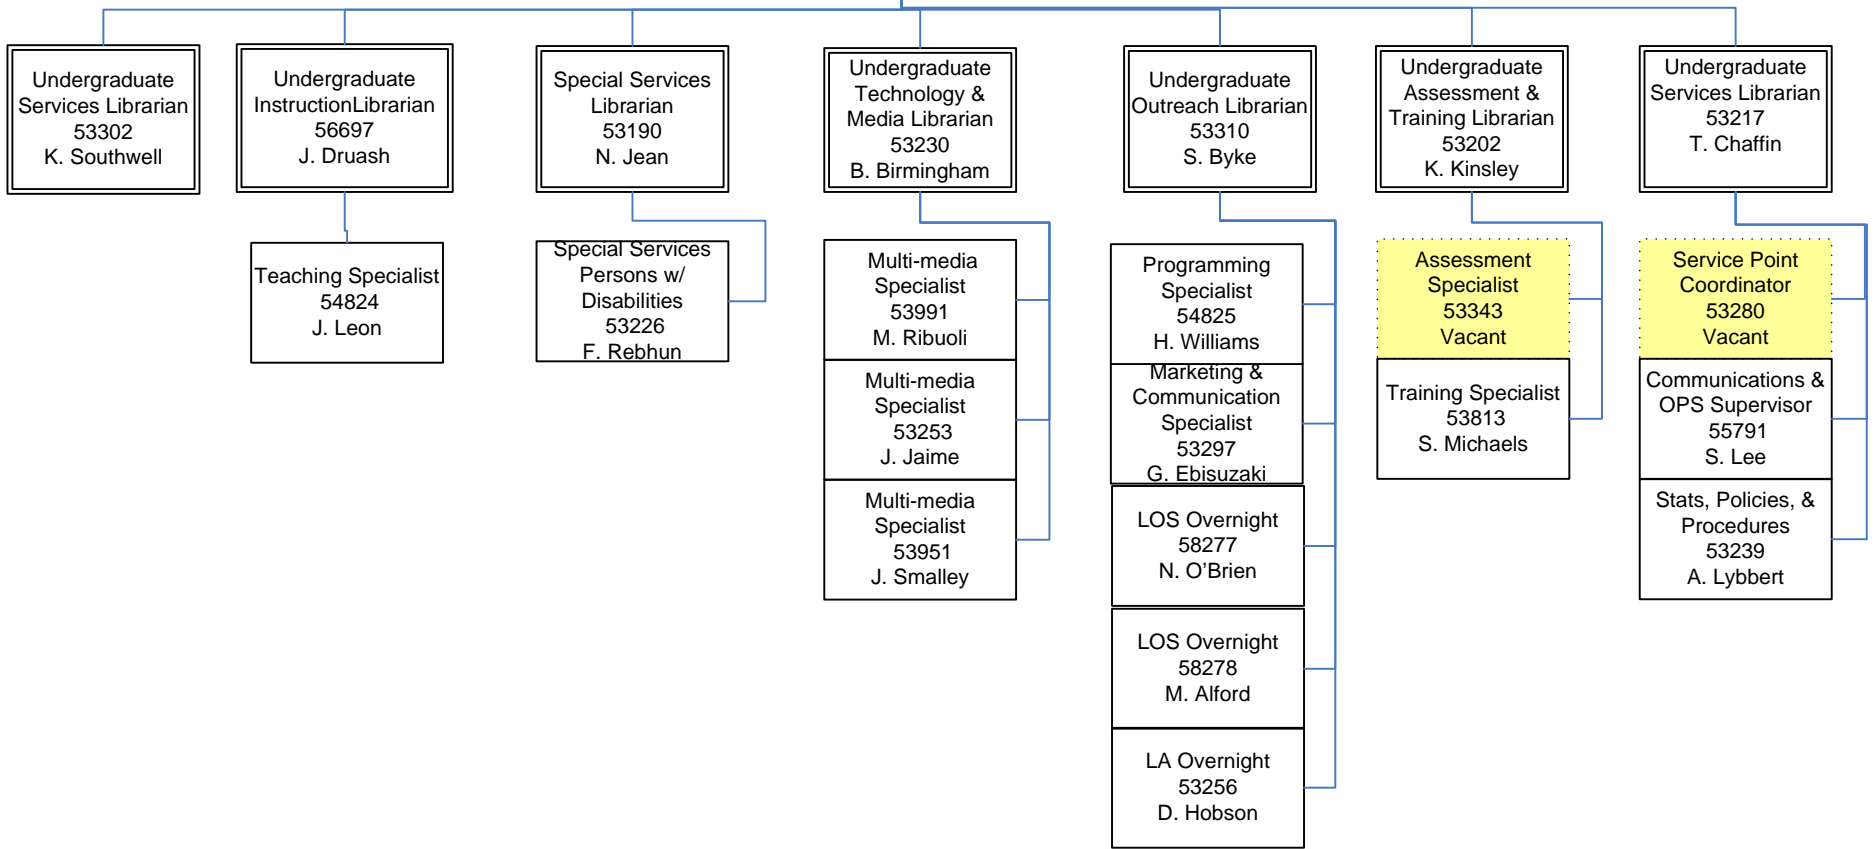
Undergraduate Services Librarian
53302
K. Southwell

Undergraduate InstructionLibrarian
56697
J. Druash

Teaching Specialist
54824
J. Leon

Special Services Librarian
53190
N. Jean

Special Services Persons w/ Disabilities
53226
F. Rebhun

Undergraduate Technology & Media Librarian
53230
B. Birmingham

Multi-media Specialist
53991
M. Ribuoli

Multi-media Specialist
53253
J. Jaime

Multi-media Specialist
53951
J. Smalley

Undergraduate Outreach Librarian
53310
S. Byke

Programming Specialist
54825
H. Williams

Marketing & Communication Specialist
53297
G. Ebisuzaki

LOS Overnight
58277
N. O'Brien

LOS Overnight
58278
M. Alford

LA Overnight
53256
D. Hobson

Undergraduate Assessment & Training Librarian
53202
K. Kinsley

Assessment Specialist
53343
Vacant

Training Specialist
53813
S. Michaels

Undergraduate Services Librarian
53217
T. Chaffin

Service Point Coordinator
53280
Vacant

Communications & OPS Supervisor
55791
S. Lee

Stats, Policies, & Procedures
53239
A. Lybbert